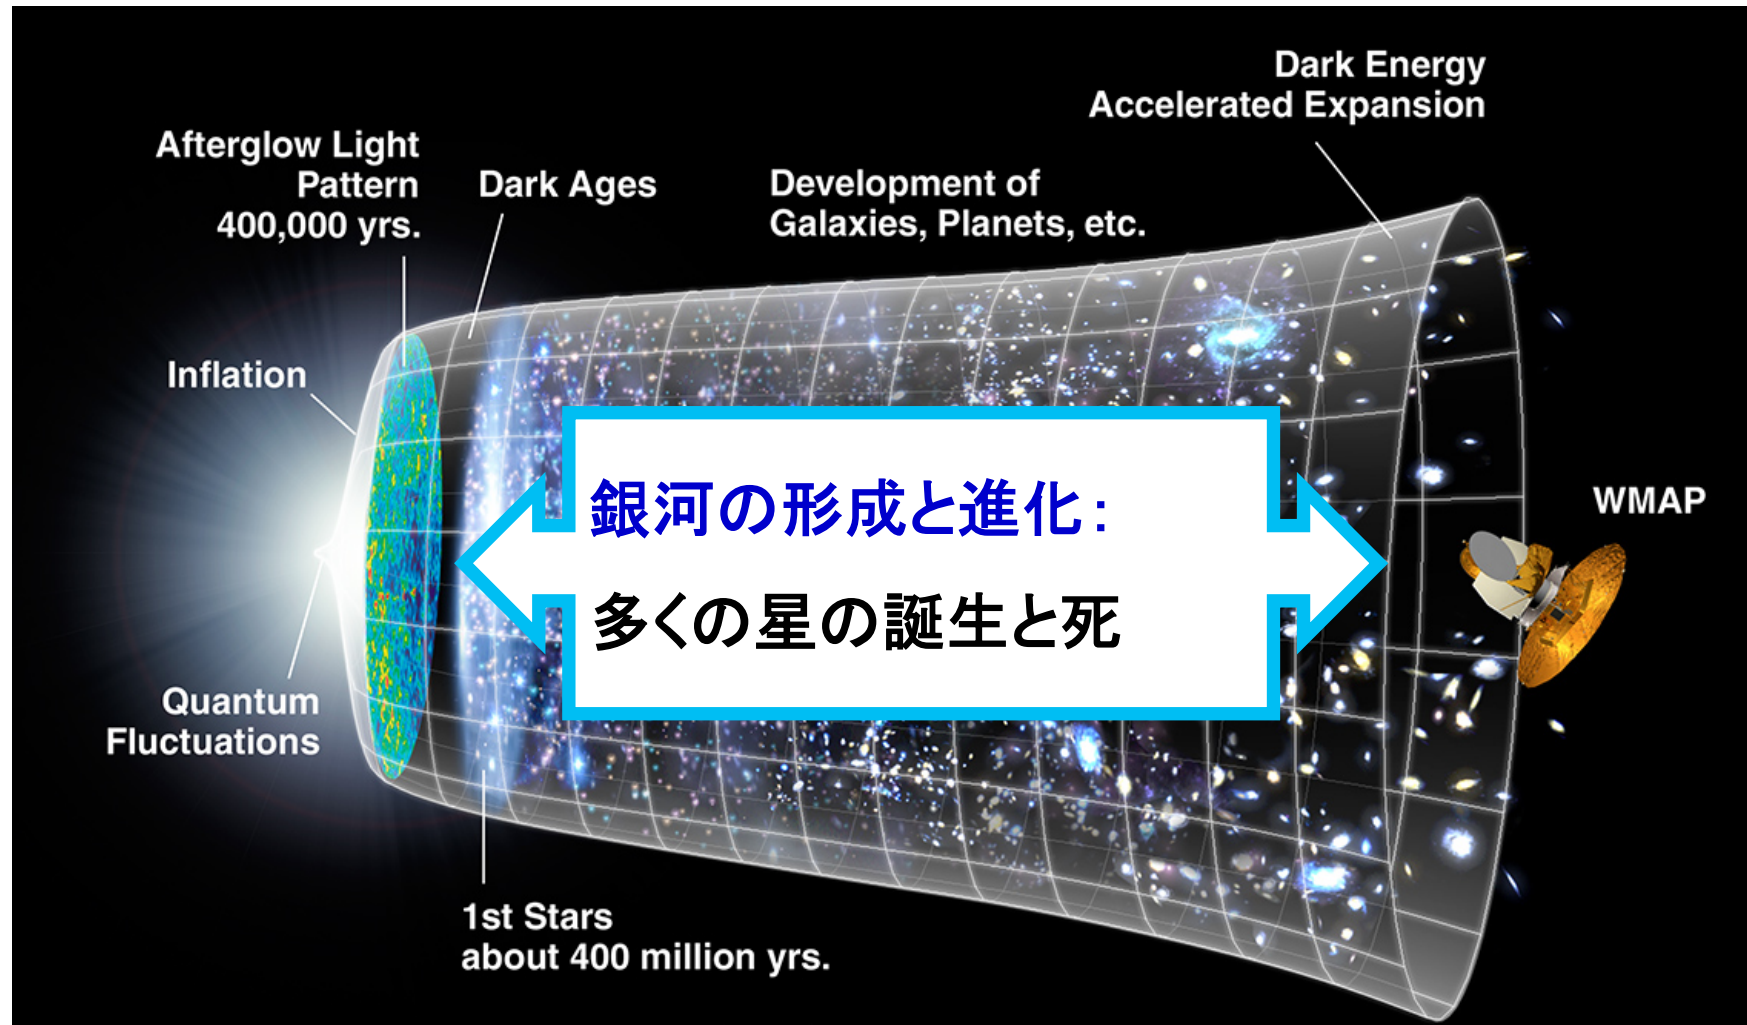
Dark Energy
Accelerated Expansion

Afterglow Light
Pattern
400,000 yrs.

Dark Ages

Development of
Galaxies, Planets, etc.

Inflation

銀河の形成と進化:

多くの星の誕生と死

WMAP

Quantum
Fluctuations

1st Stars
about 400 million yrs.